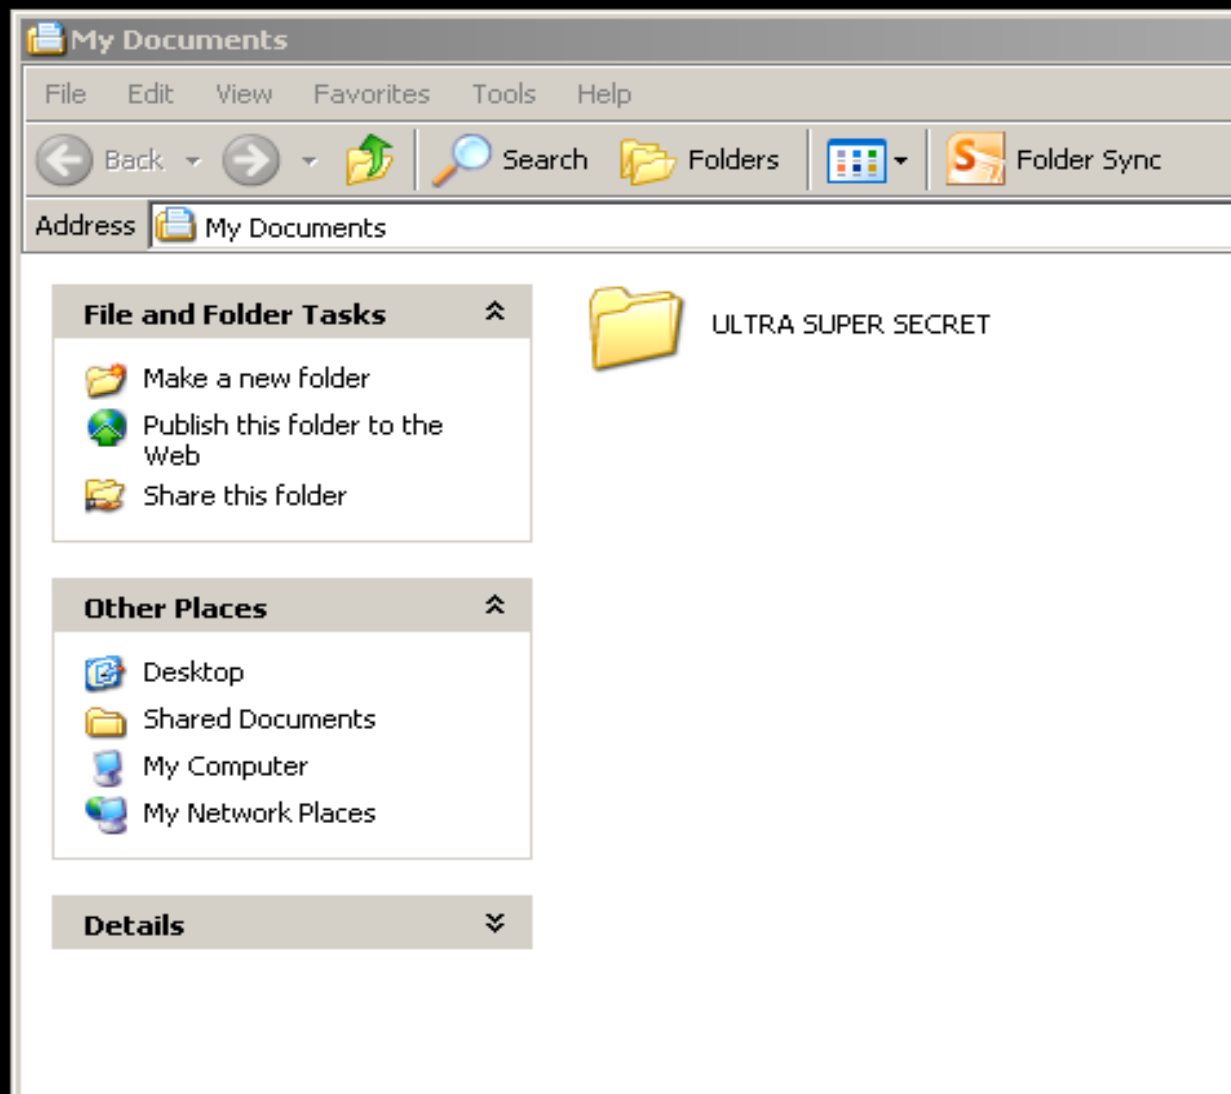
My Documents

File Edit View Favorites Tools Help

Back Search Folders Folder Sync

Address My Documents

File and Folder Tasks

Make a new folder
Publish this folder to the Web
Share this folder

Other Places

Desktop
Shared Documents
My Computer
My Network Places

Details

ULTRA SUPER SECRET